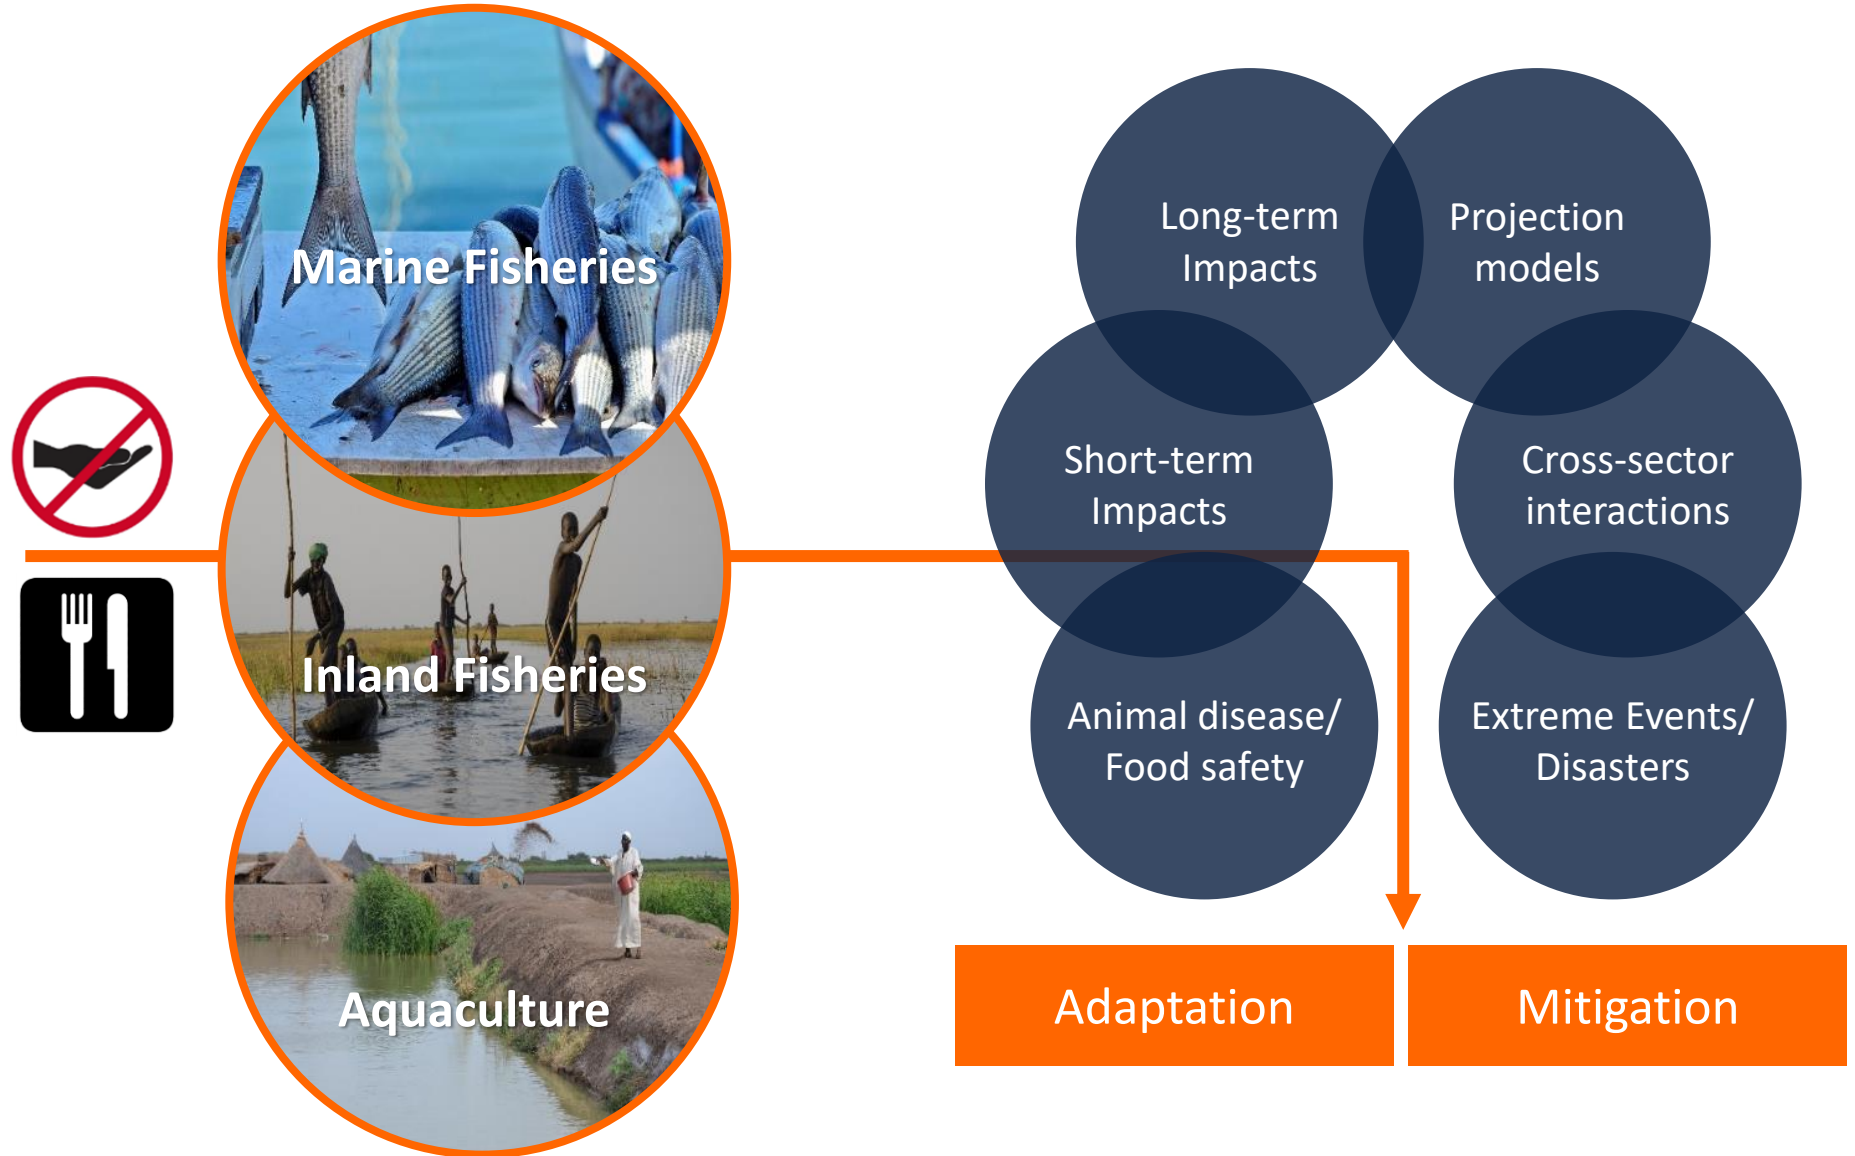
Marine Fisheries

Inland Fisheries

Aquaculture

Long-term Impacts

Projection models

Short-term Impacts

Cross-sector interactions

Animal disease/ Food safety

Extreme Events/ Disasters

Adaptation

Mitigation